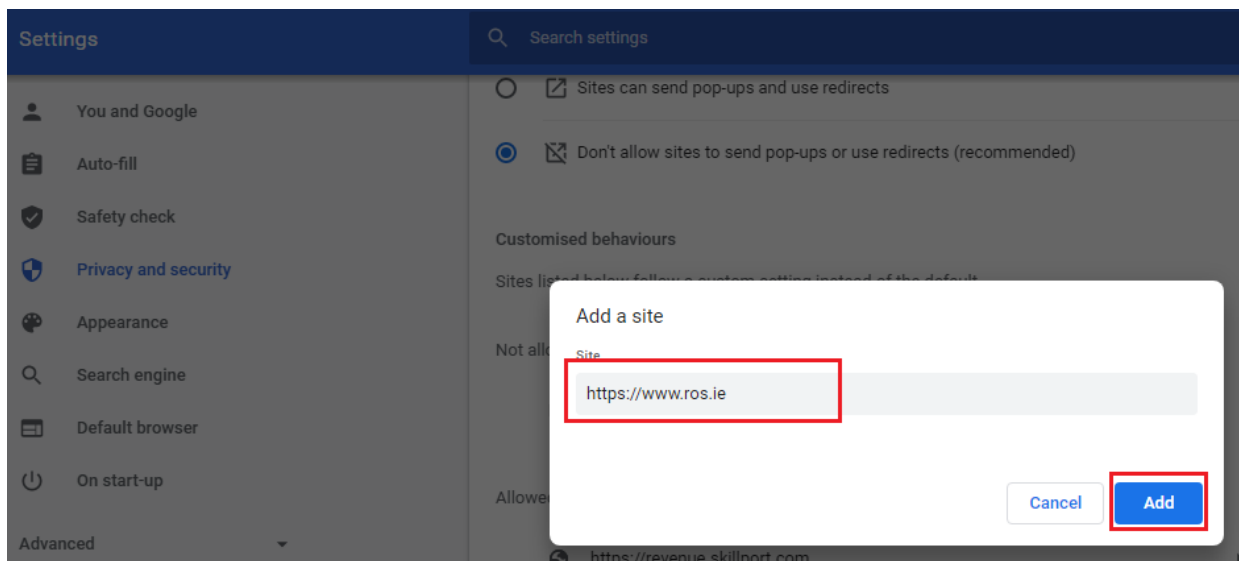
Settings

Search settings

You and Google
Auto-fill
Safety check
Privacy and security
Appearance
Search engine
Default browser
On start-up
Advanced

Sites can send pop-ups and use redirects

Don't allow sites to send pop-ups or use redirects (recommended)

Customised behaviours

Sites listed below follow a custom setting instead of the default

Not all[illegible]

Allowe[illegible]

https://revenue.skillport.com

Add a site

Site

https://www.ros.ie

Cancel
Add